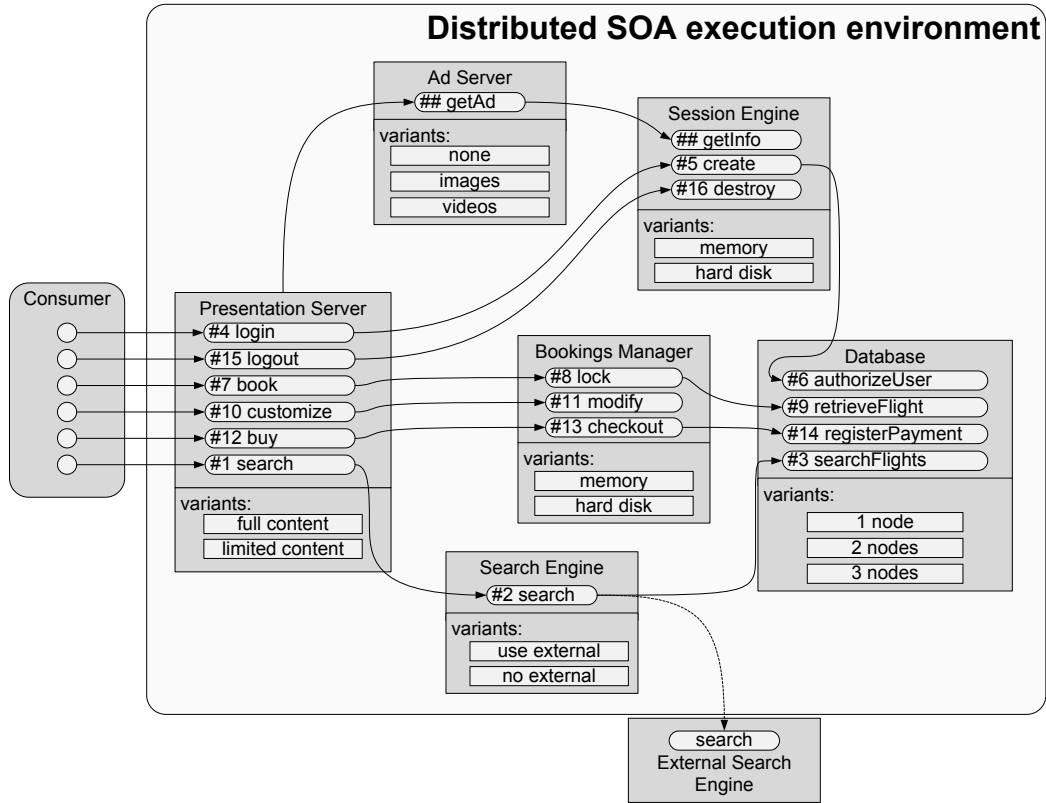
Distributed SOA execution environment

Ad Server
## getAd
variants:
none
images
videos

Session Engine
## getInfo
#5 create
#16 destroy
variants:
memory
hard disk

Consumer

Presentation Server
#4 login
#15 logout
#7 book
#10 customize
#12 buy
#1 search
variants:
full content
limited content

Bookings Manager
#8 lock
#11 modify
#13 checkout
variants:
memory
hard disk

Database
#6 authorizeUser
#9 retrieveFlight
#14 registerPayment
#3 searchFlights
variants:
1 node
2 nodes
3 nodes

Search Engine
#2 search
variants:
use external
no external

search
External Search Engine